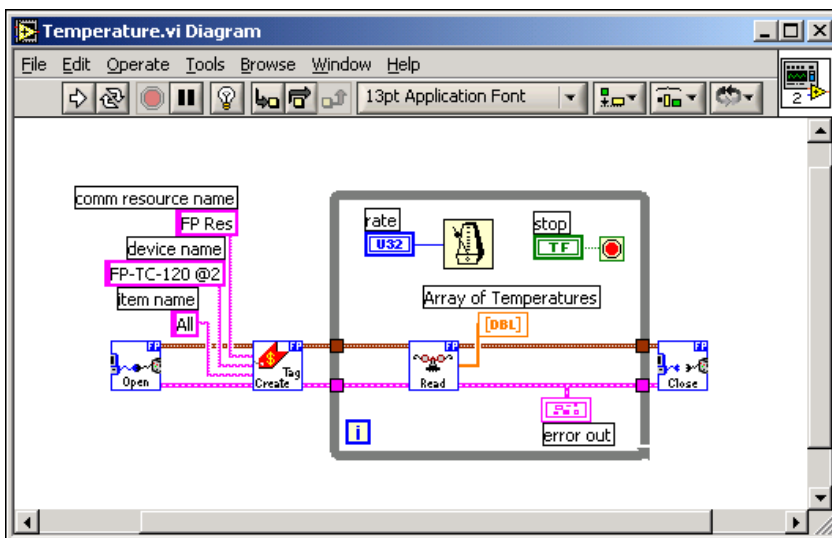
Temperature.vi Diagram

File Edit Operate Tools Browse Window Help

13pt Application Font

2

comm resource name
FP Res
device name
FP-TC-120 @2
item name
All

FP
Open

FP
Tag
Create

rate
U32

stop
TF

Array of Temperatures
[DBL]

FP
Read

FP
Close

i

error out